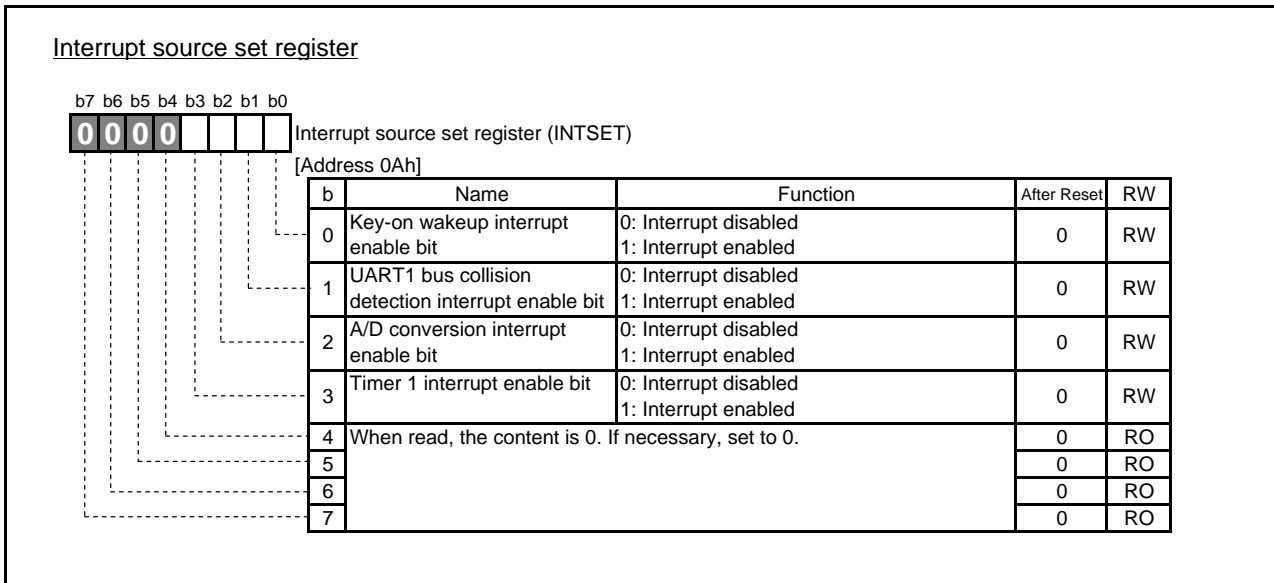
Interrupt source set register

b7 b6 b5 b4 b3 b2 b1 b0
0 0 0 0

Interrupt source set register (INTSET)
[Address 0Ah]

| b | Name | Function | After Reset | RW |
|---|---|---|---|---|
| 0 | Key-on wakeup interrupt enable bit | 0: Interrupt disabled 1: Interrupt enabled | 0 | RW |
| 1 | UART1 bus collision detection interrupt enable bit | 0: Interrupt disabled 1: Interrupt enabled | 0 | RW |
| 2 | A/D conversion interrupt enable bit | 0: Interrupt disabled 1: Interrupt enabled | 0 | RW |
| 3 | Timer 1 interrupt enable bit | 0: Interrupt disabled 1: Interrupt enabled | 0 | RW |
| 4 | When read, the content is 0. If necessary, set to 0. | | 0 | RO |
| 5 | | | 0 | RO |
| 6 | | | 0 | RO |
| 7 | | | 0 | RO |